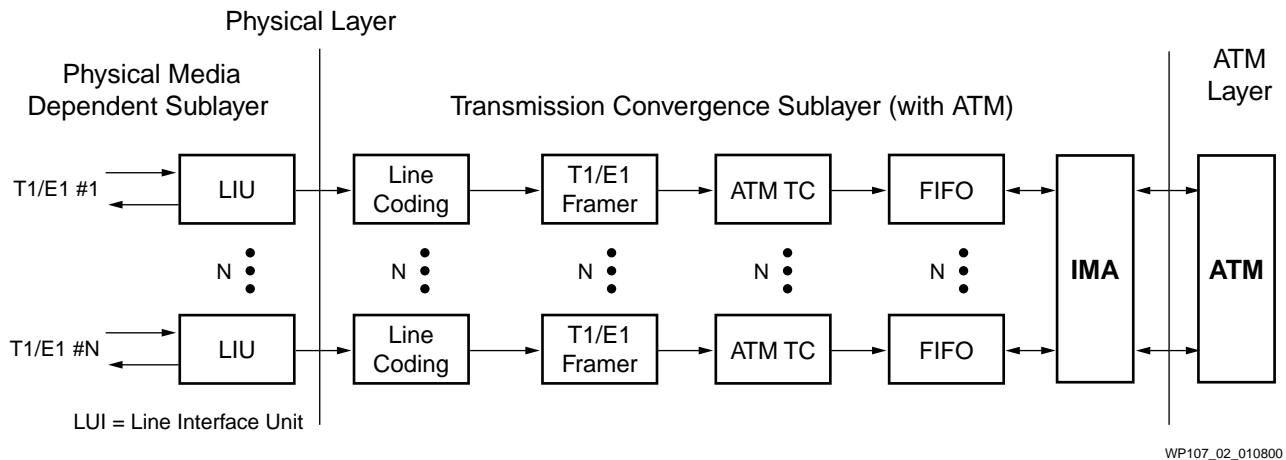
Physical Layer

Physical Media Dependent Sublayer

Transmission Convergence Sublayer (with ATM)

ATM Layer

T1/E1 #1

LIU

Line Coding

T1/E1 Framer

ATM TC

FIFO

N

N

N

N

N

IMA

ATM

T1/E1 #N

LIU

Line Coding

T1/E1 Framer

ATM TC

FIFO

LUI = Line Interface Unit

WP107_02_010800